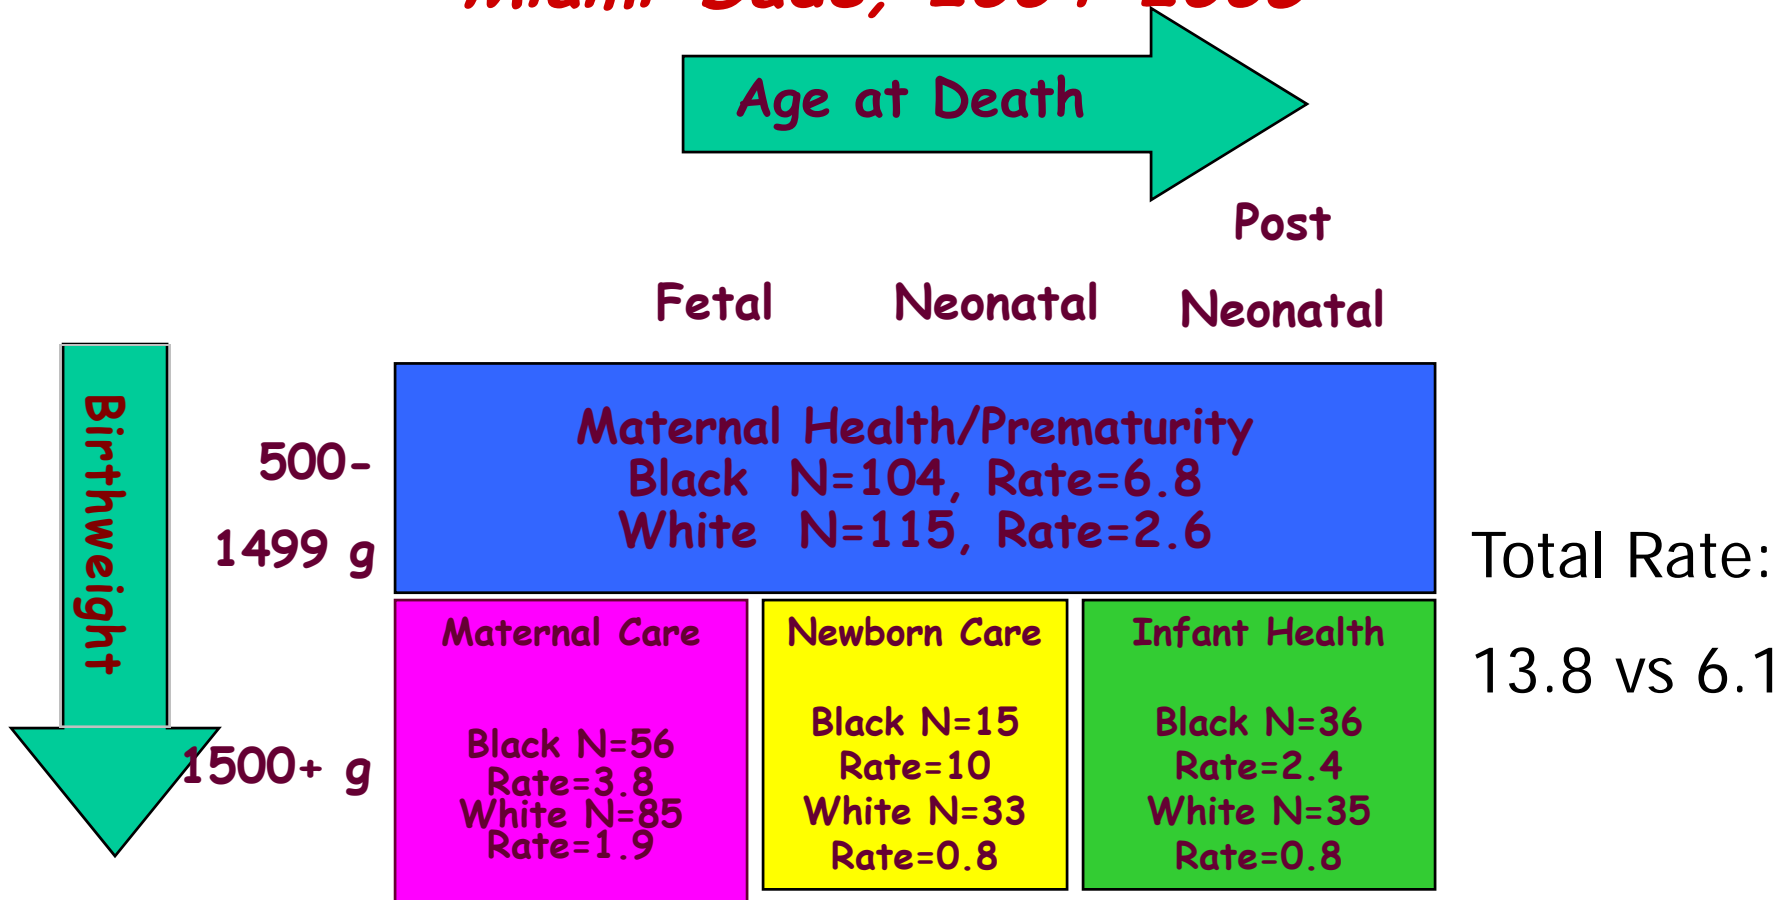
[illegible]

Age at Death

Fetal

Neonatal

Post Neonatal

Birthweight

500-1499 g

1500+ g

Maternal Health/Prematurity
Black N=104, Rate=6.8
White N=115, Rate=2.6

Maternal Care

Black N=56
Rate=3.8
White N=85
Rate=1.9

Newborn Care

Black N=15
Rate=10
White N=33
Rate=0.8

Infant Health

Black N=36
Rate=2.4
White N=35
Rate=0.8

Total Rate:

13.8 vs 6.1